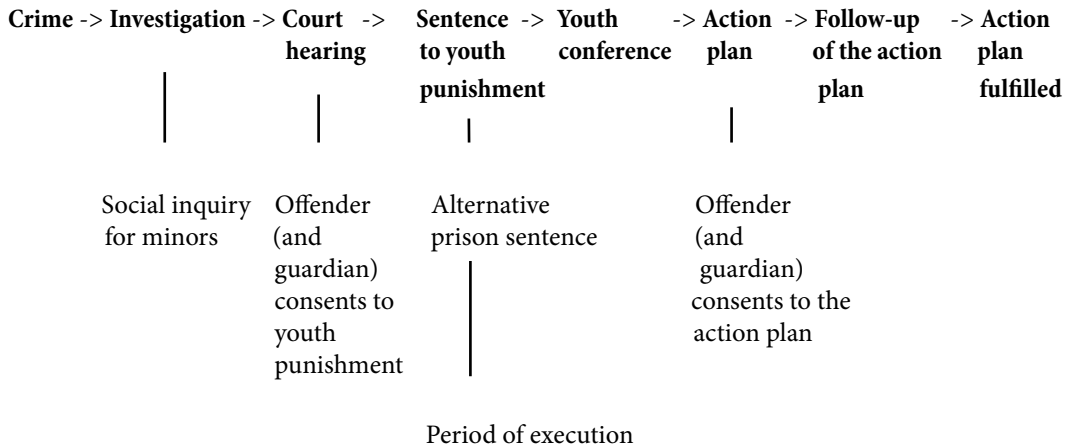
Crime -> Investigation -> Court hearing -> Sentence to youth punishment -> Youth conference -> Action plan -> Follow-up of the action plan -> Action plan fulfilled

Social inquiry for minors

Offender (and guardian) consents to youth punishment

Alternative prison sentence

Offender (and guardian) consents to the action plan

Period of execution